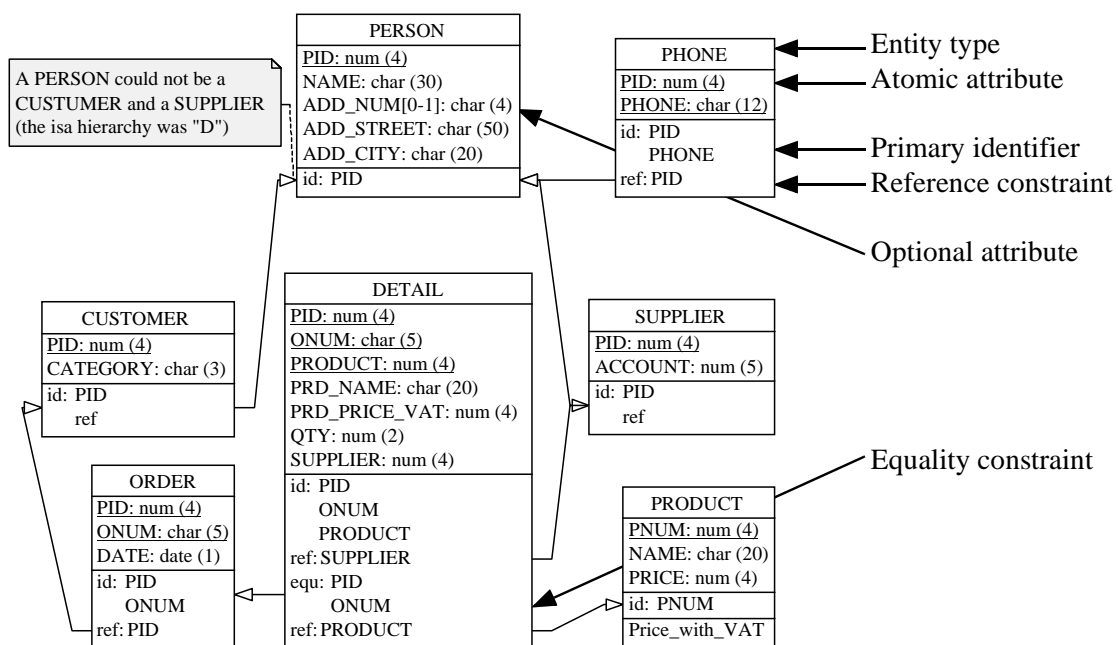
A PERSON could not be a CUSTUMER and a SUPPLIER (the isa hierarchy was "D")

PERSON
PID: num (4)
NAME: char (30)
ADD_NUM[0-1]: char (4)
ADD_STREET: char (50)
ADD_CITY: char (20)
id: PID

PHONE
PID: num (4)
PHONE: char (12)
id: PID
PHONE
ref: PID

Entity type
Atomic attribute
Primary identifier
Reference constraint
Optional attribute

CUSTOMER
PID: num (4)
CATEGORY: char (3)
id: PID
ref

DETAIL
PID: num (4)
ONUM: char (5)
PRODUCT: num (4)
PRD_NAME: char (20)
PRD_PRICE_VAT: num (4)
QTY: num (2)
SUPPLIER: num (4)
id: PID
ONUM
PRODUCT
ref: SUPPLIER
equ: PID
ONUM
ref: PRODUCT

SUPPLIER
PID: num (4)
ACCOUNT: num (5)
id: PID
ref

Equality constraint

ORDER
PID: num (4)
ONUM: char (5)
DATE: date (1)
id: PID
ONUM
ref: PID

PRODUCT
PNUM: num (4)
NAME: char (20)
PRICE: num (4)
id: PNUM
Price_with_VAT